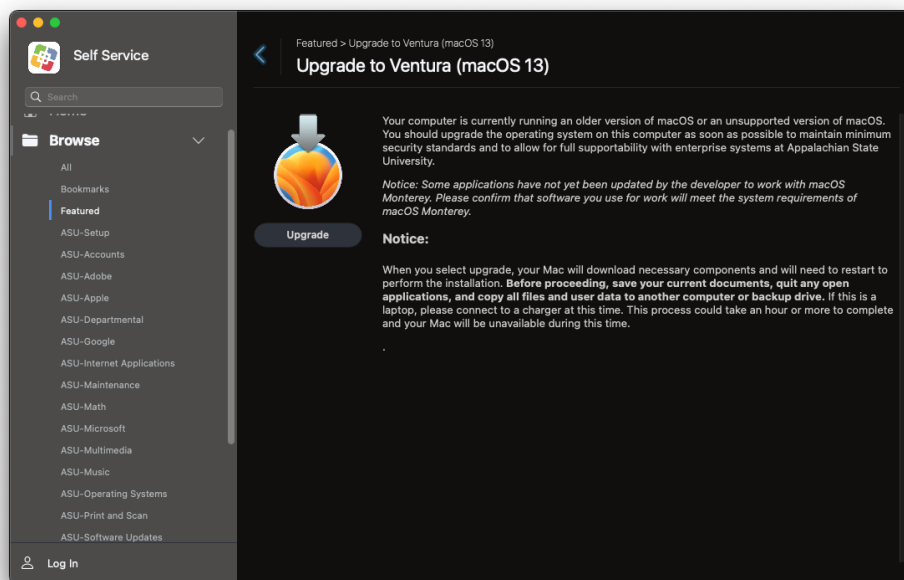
Self Service

Search

Home

Browse

All

Bookmarks

Featured

ASU-Setup

ASU-Accounts

ASU-Adobe

ASU-Apple

ASU-Departmental

ASU-Google

ASU-Internet Applications

ASU-Maintenance

ASU-Math

ASU-Microsoft

ASU-Multimedia

ASU-Music

ASU-Operating Systems

ASU-Print and Scan

ASU-Software Updates

Log In

Featured > Upgrade to Ventura (macOS 13)

Upgrade to Ventura (macOS 13)

Upgrade

Your computer is currently running an older version of macOS or an unsupported version of macOS. You should upgrade the operating system on this computer as soon as possible to maintain minimum security standards and to allow for full supportability with enterprise systems at Appalachian State University.

Notice: Some applications have not yet been updated by the developer to work with macOS Monterey. Please confirm that software you use for work will meet the system requirements of macOS Monterey.

Notice:

When you select upgrade, your Mac will download necessary components and will need to restart to perform the installation. **Before proceeding, save your current documents, quit any open applications, and copy all files and user data to another computer or backup drive.** If this is a laptop, please connect to a charger at this time. This process could take an hour or more to complete and your Mac will be unavailable during this time.

.